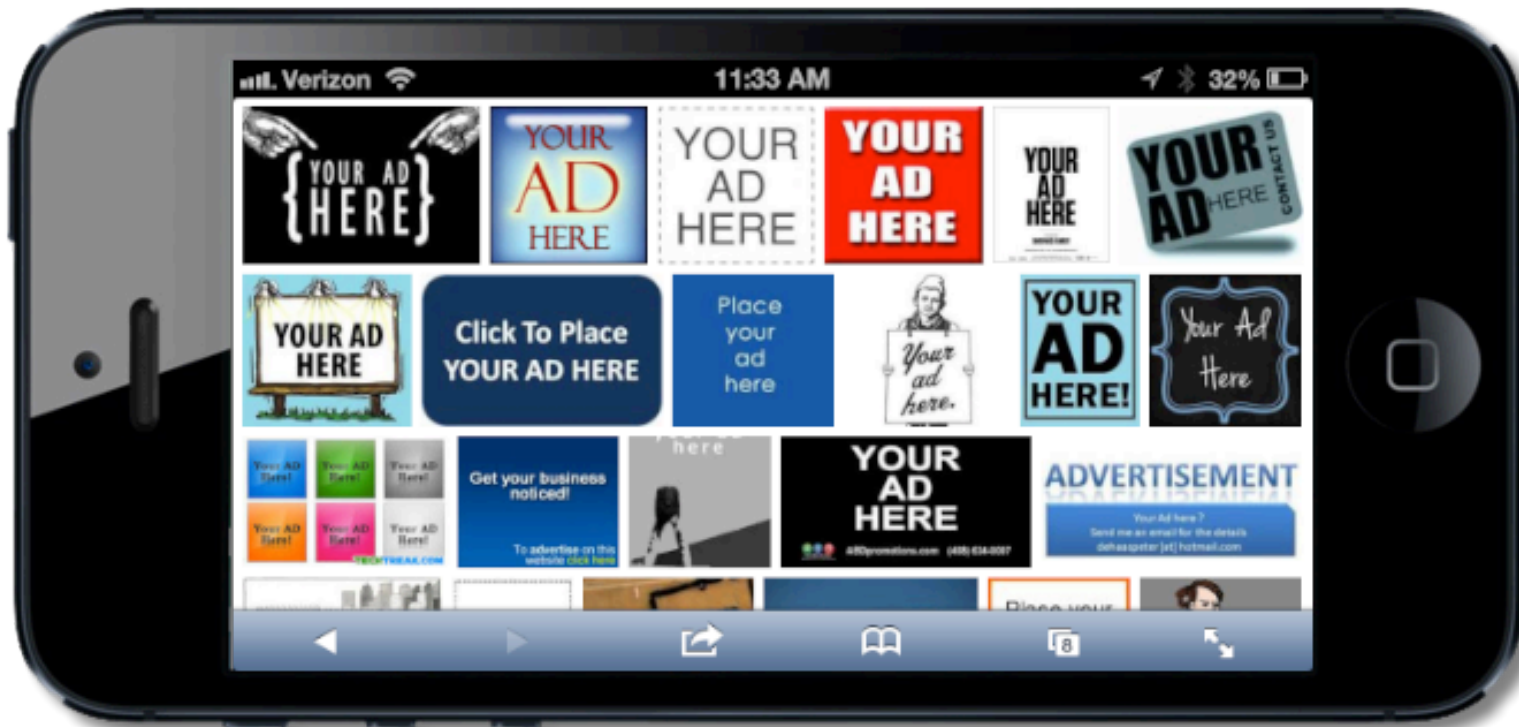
Verizon 11:33 AM 32%

{YOUR AD HERE}

YOUR AD HERE

YOUR AD HERE

YOUR AD HERE

YOUR AD HERE

YOUR AD HERE CONTACT US

YOUR AD HERE

Click To Place YOUR AD HERE

Place your ad here

Your ad here.

YOUR AD HERE!

Your Ad Here

Your AD Here! Your AD Here! Your AD Here! Your AD Here! Your AD Here! Your AD Here!

Get your business noticed!

To advertise on this website click here

here

YOUR AD HERE

ABDpromotions.com (408) 634-0007

ADVERTISEMENT

Your Ad here ? Send me an email for the details dehaaspeter [at] hotmail.com

Place your

8